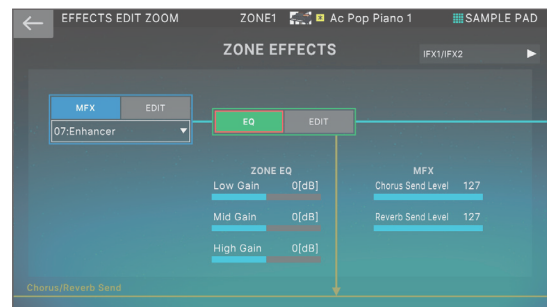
EFFECTS EDIT ZOOM
ZONE1
Ac Pop Piano 1
SAMPLE PAD
ZONE EFFECTS
IFX1/IFX2
MFX
EDIT
07:Enhancer
EQ
EDIT
ZONE EQ
Low Gain 0[dB]
Mid Gain 0[dB]
High Gain 0[dB]
MFX
Chorus Send Level 127
Reverb Send Level 127
Chorus/Reverb Send